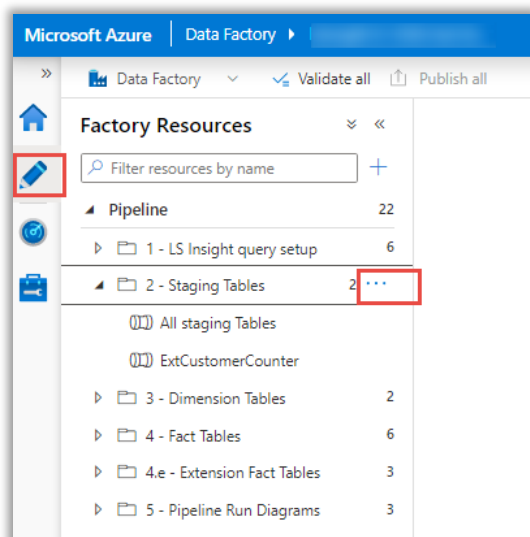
Microsoft Azure | Data Factory ▸ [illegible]

»

Data Factory ⌄ Validate all Publish all

Factory Resources

Filter resources by name

+

Pipeline 22

1 - LS Insight query setup 6

2 - Staging Tables 2 ···

All staging Tables

ExtCustomerCounter

3 - Dimension Tables 2

4 - Fact Tables 6

4.e - Extension Fact Tables 3

5 - Pipeline Run Diagrams 3